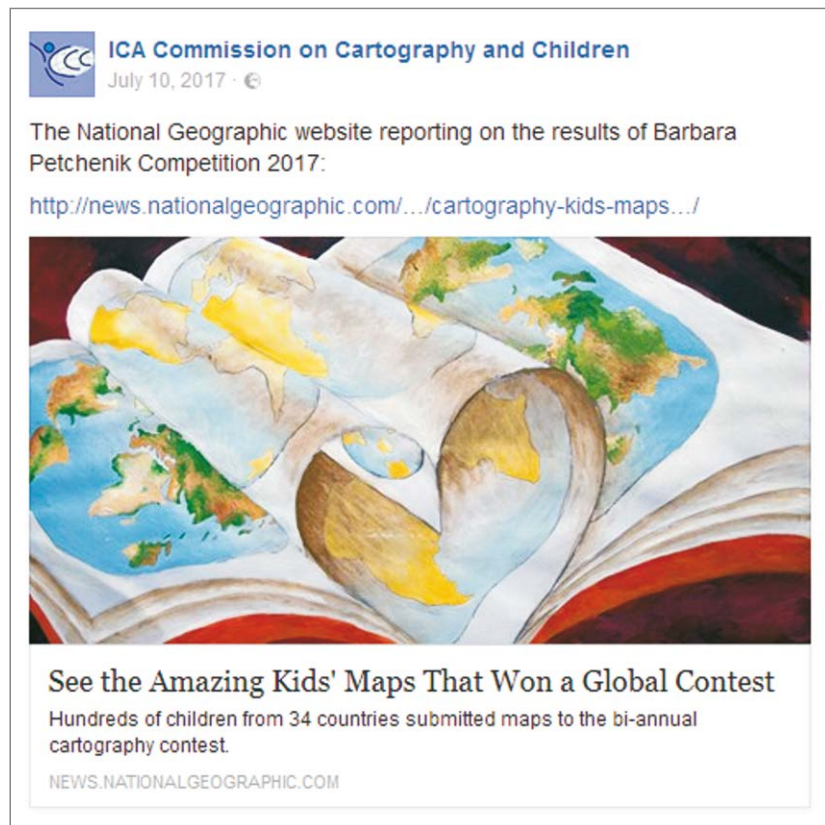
ICA Commission on Cartography and Children
July 10, 2017 ·

The National Geographic website reporting on the results of Barbara Petchenik Competition 2017:

http://news.nationalgeographic.com/…/cartography-kids-maps…/

See the Amazing Kids' Maps That Won a Global Contest
Hundreds of children from 34 countries submitted maps to the bi-annual cartography contest.

NEWS.NATIONALGEOGRAPHIC.COM